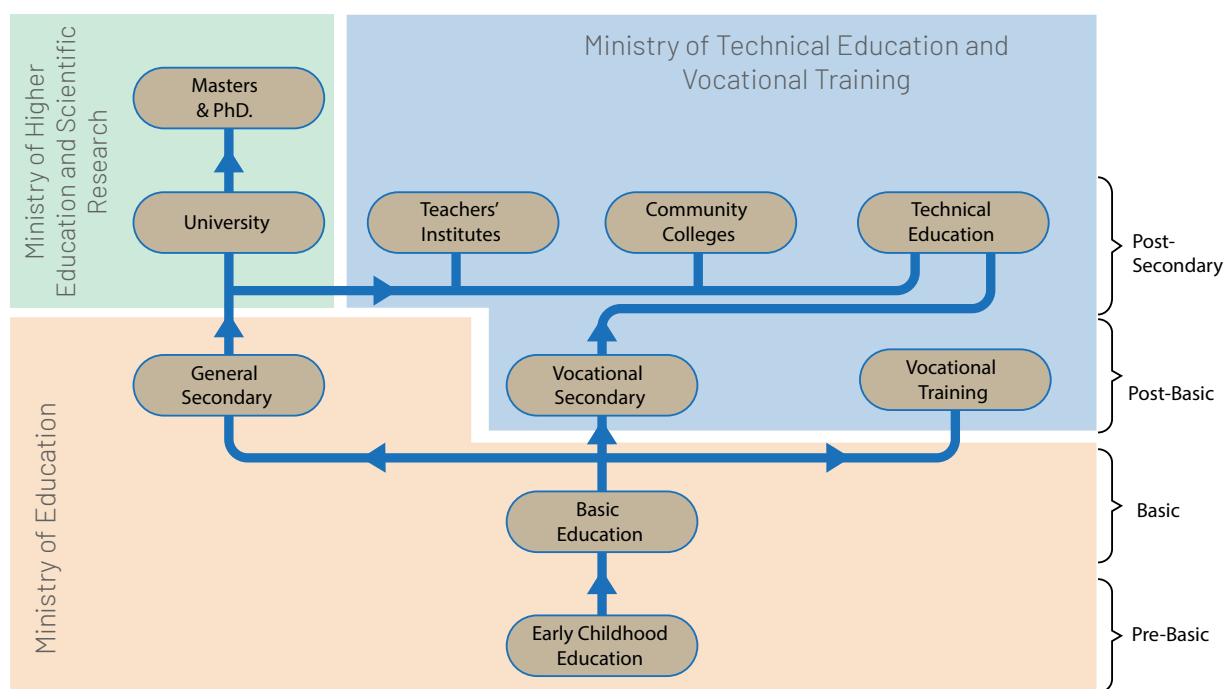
Ministry of Higher Education and Scientific Research

Ministry of Technical Education and Vocational Training

Masters & PhD.

University

Teachers' Institutes

Community Colleges

Technical Education

Post-Secondary

Ministry of Education

General Secondary

Vocational Secondary

Vocational Training

Post-Basic

Basic Education

Basic

Early Childhood Education

Pre-Basic